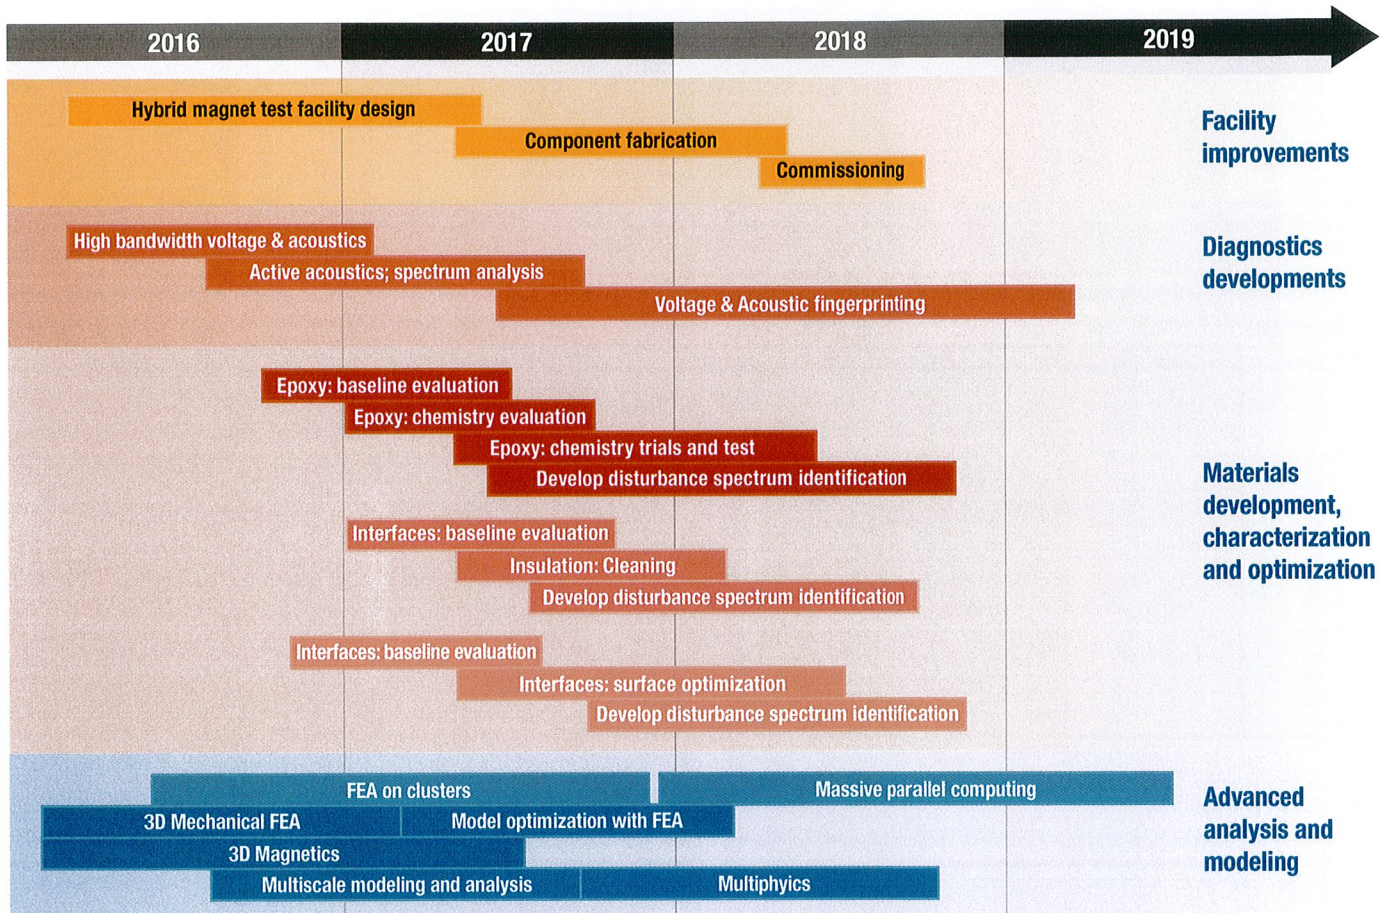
2016 2017 2018 2019

Hybrid magnet test facility design
Component fabrication
Commissioning

Facility improvements

High bandwidth voltage & acoustics
Active acoustics; spectrum analysis
Voltage & Acoustic fingerprinting

Diagnostics developments

Epoxy: baseline evaluation
Epoxy: chemistry evaluation
Epoxy: chemistry trials and test
Develop disturbance spectrum identification

Interfaces: baseline evaluation
Insulation: Cleaning
Develop disturbance spectrum identification

Interfaces: baseline evaluation
Interfaces: surface optimization
Develop disturbance spectrum identification

Materials development, characterization and optimization

FEA on clusters
Massive parallel computing
3D Mechanical FEA
Model optimization with FEA
3D Magnetics
Multiscale modeling and analysis
Multiphyics

Advanced analysis and modeling